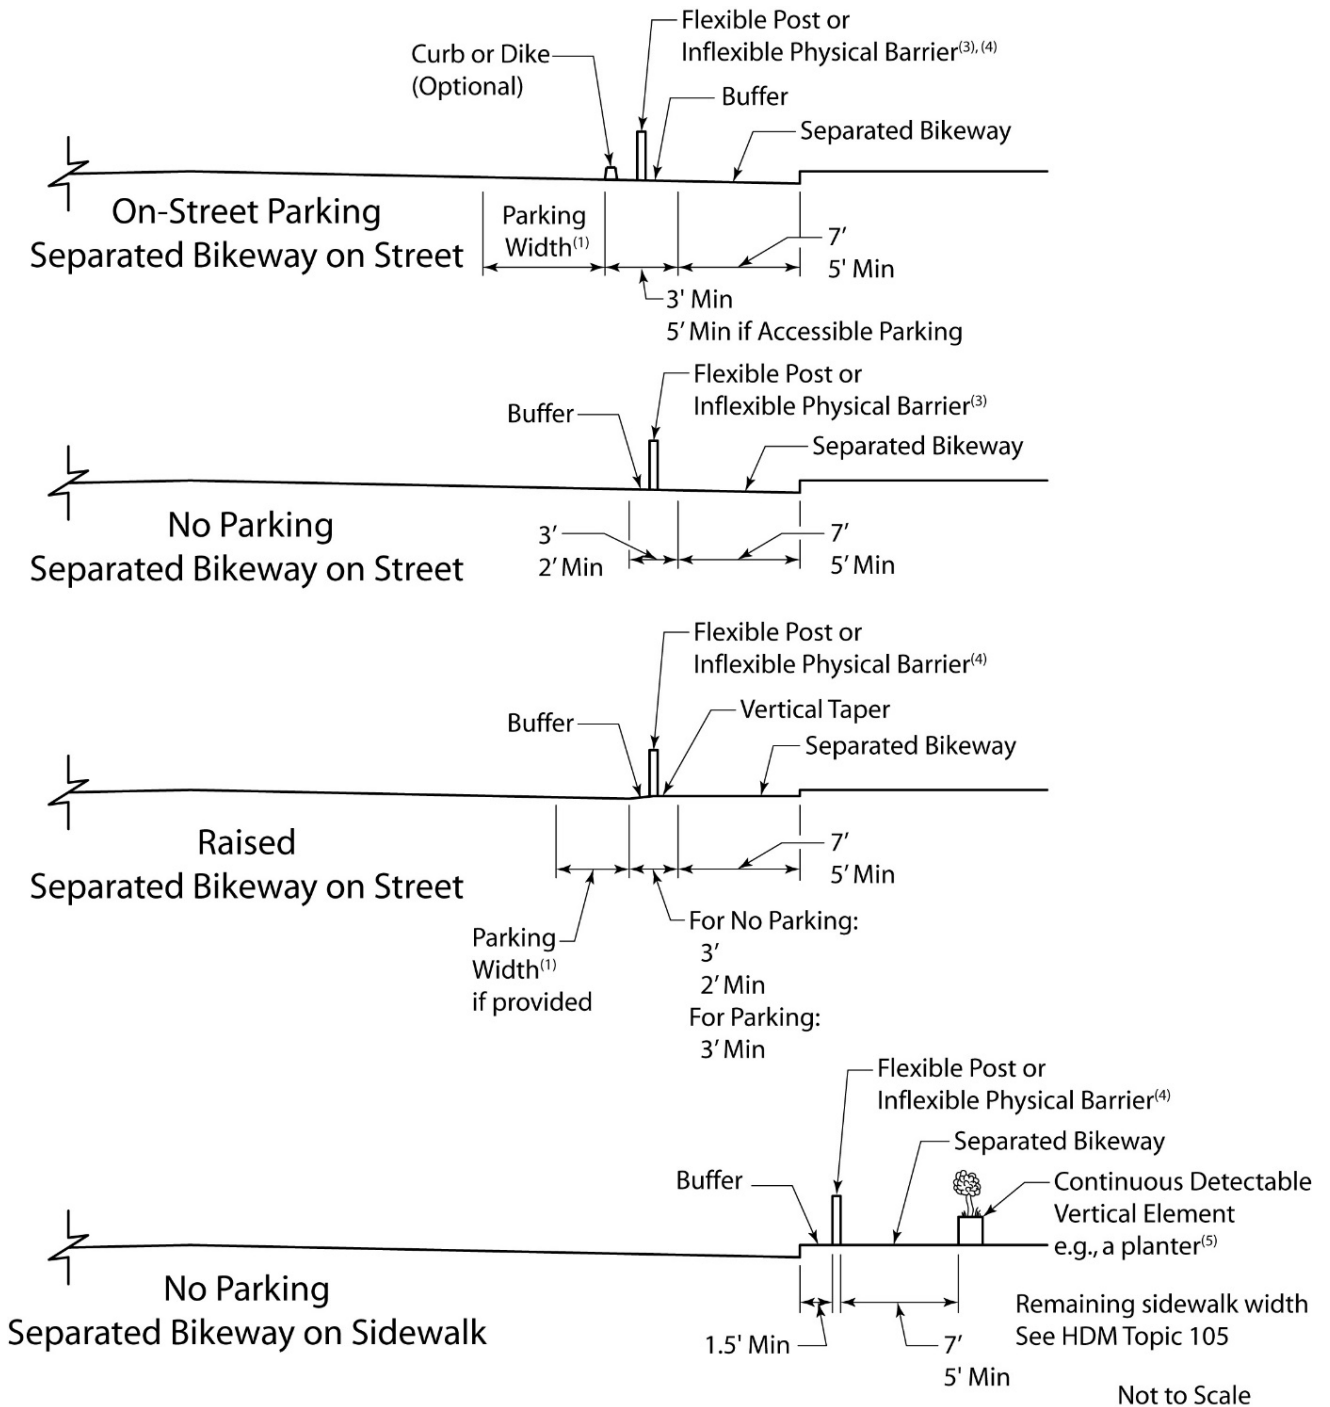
Flexible Post or
Inflexible Physical Barrier$^{(3),(4)}$

Curb or Dike
(Optional)

Buffer

Separated Bikeway

On-Street Parking
Separated Bikeway on Street

Parking
Width$^{(1)}$

7′
5′ Min

3′ Min
5′ Min if Accessible Parking

Flexible Post or
Inflexible Physical Barrier$^{(3)}$

Buffer

Separated Bikeway

No Parking
Separated Bikeway on Street

3′
2′ Min

7′
5′ Min

Flexible Post or
Inflexible Physical Barrier$^{(4)}$

Buffer

Vertical Taper

Separated Bikeway

Raised
Separated Bikeway on Street

7′
5′ Min

Parking
Width$^{(1)}$
if provided

For No Parking:
3′
2′ Min
For Parking:
3′ Min

Flexible Post or
Inflexible Physical Barrier$^{(4)}$

Separated Bikeway

Buffer

Continuous Detectable
Vertical Element
e.g., a planter$^{(5)}$

No Parking
Separated Bikeway on Sidewalk

Remaining sidewalk width
See HDM Topic 105

1.5′ Min

7′
5′ Min

Not to Scale